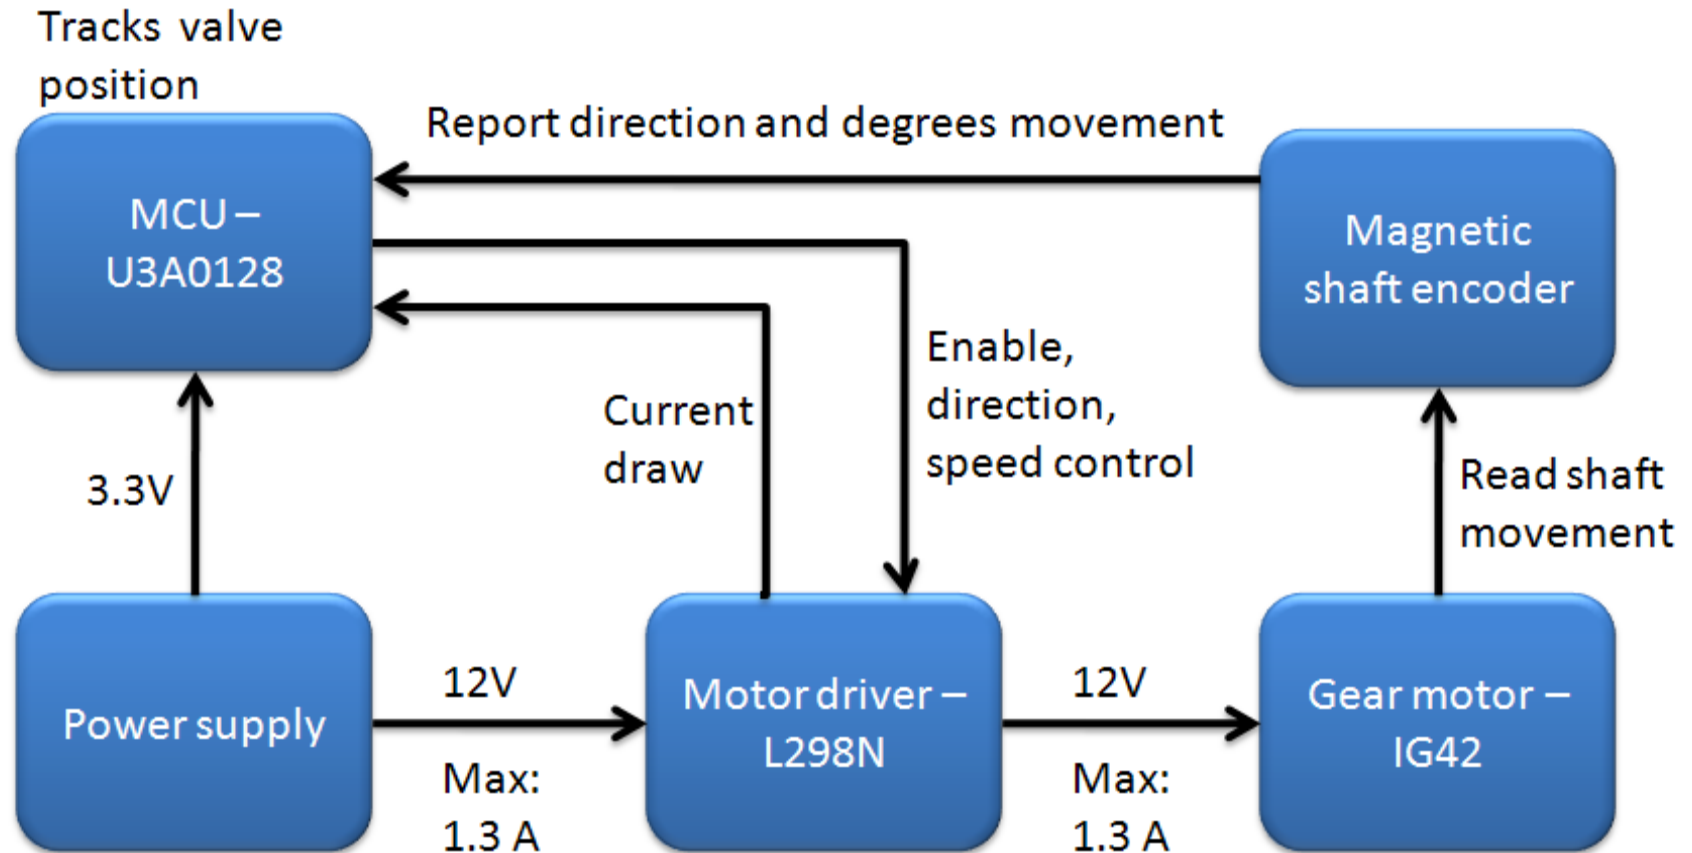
Tracks valve position

Report direction and degrees movement

MCU – U3A0128

Magnetic shaft encoder

Enable, direction, speed control

Current draw

3.3V

Read shaft movement

Power supply

12V

Max: 1.3 A

Motor driver – L298N

12V

Max: 1.3 A

Gear motor – IG42